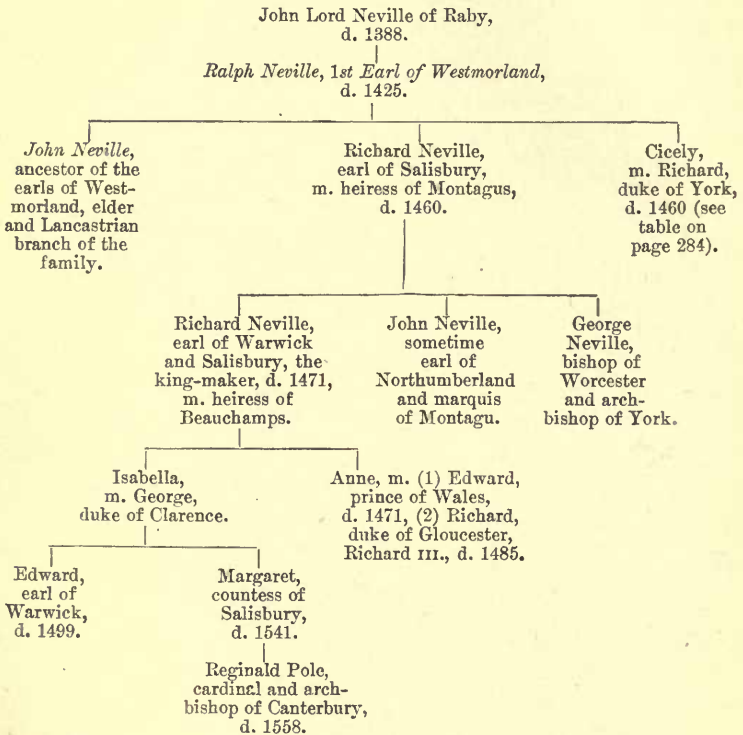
John Lord Neville of Raby, d. 1388.

*Ralph Neville, 1st Earl of Westmorland*, d. 1425.

*John Neville*, ancestor of the earls of Westmorland, elder and Lancastrian branch of the family.

Richard Neville, earl of Salisbury, m. heiress of Montagus, d. 1460.

Cicely, m. Richard, duke of York, d. 1460 (see table on page 284).

Richard Neville, earl of Warwick and Salisbury, the king-maker, d. 1471, m. heiress of Beauchamps.

John Neville, sometime earl of Northumberland and marquis of Montagu.

George Neville, bishop of Worcester and archbishop of York.

Isabella, m. George, duke of Clarence.

Anne, m. (1) Edward, prince of Wales, d. 1471, (2) Richard, duke of Gloucester, Richard III., d. 1485.

Edward, earl of Warwick, d. 1499.

Margaret, countess of Salisbury, d. 1541.

Reginald Pole, cardinal and archbishop of Canterbury, d. 1558.